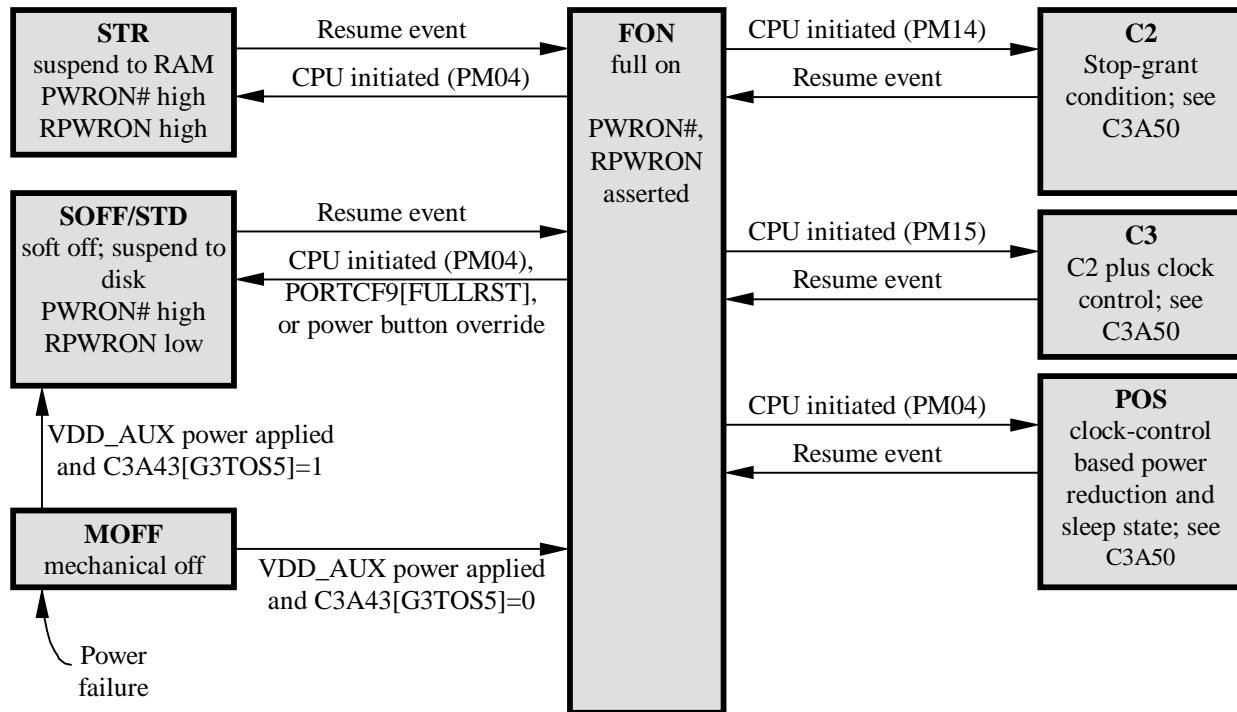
STR
suspend to RAM
PWRON# high
RPWRON high

Resume event

CPU initiated (PM04)

FON
full on

PWRON#, RPWRON asserted

CPU initiated (PM14)

Resume event

C2
Stop-grant condition; see C3A50

SOFF/STD
soft off; suspend to disk
PWRON# high
RPWRON low

Resume event

CPU initiated (PM04), PORTCF9[FULLRST], or power button override

CPU initiated (PM15)

Resume event

C3
C2 plus clock control; see C3A50

CPU initiated (PM04)

Resume event

POS
clock-control based power reduction and sleep state; see C3A50

VDD_AUX power applied and C3A43[G3TOS5]=1

MOFF
mechanical off

VDD_AUX power applied and C3A43[G3TOS5]=0

Power failure